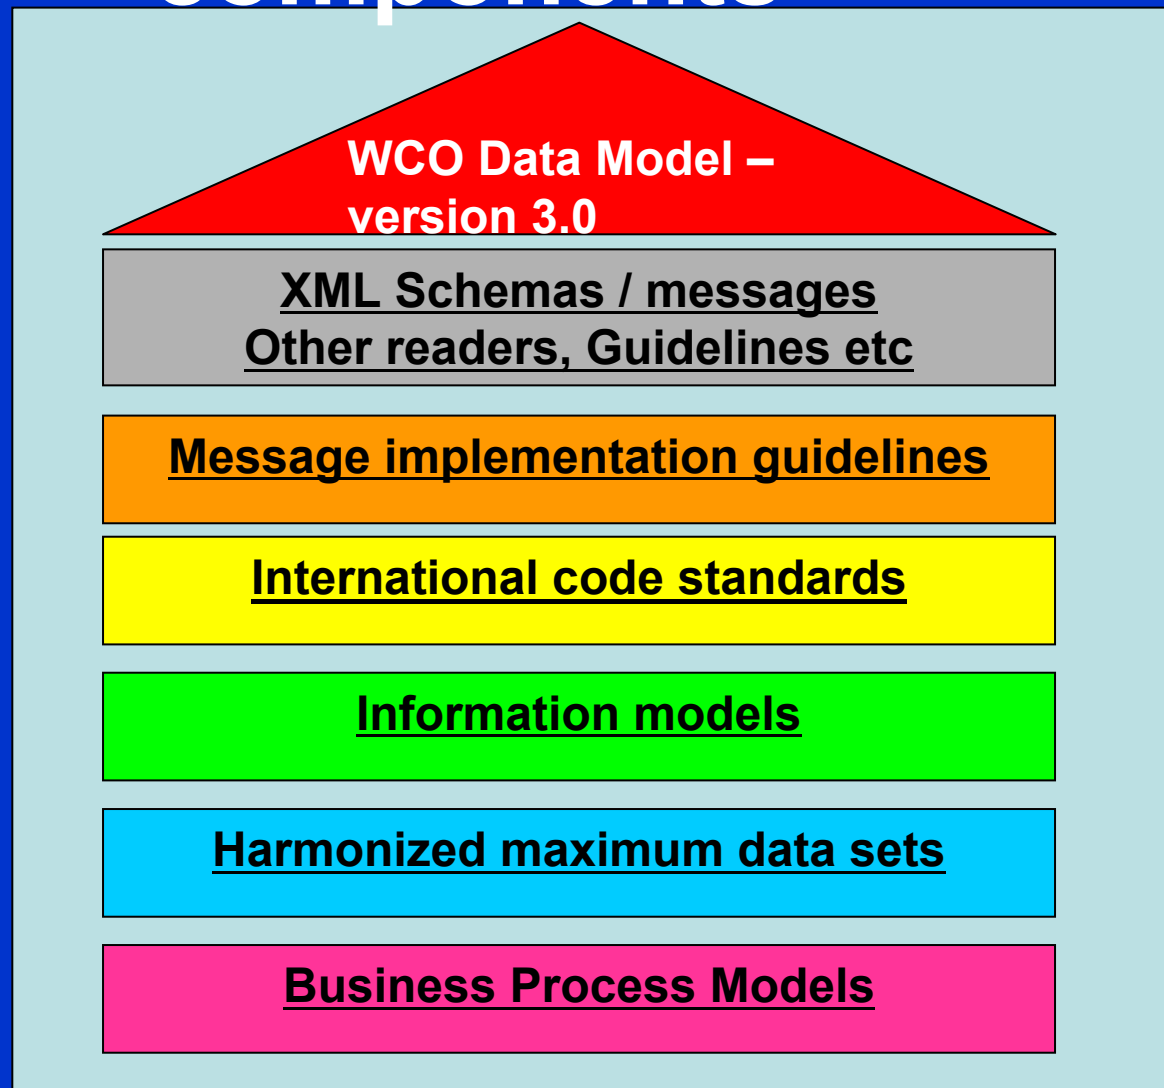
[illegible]

WCO Data Model – version 3.0

XML Schemas / messages
Other readers, Guidelines etc

Message implementation guidelines

International code standards

Information models

Harmonized maximum data sets

Business Process Models